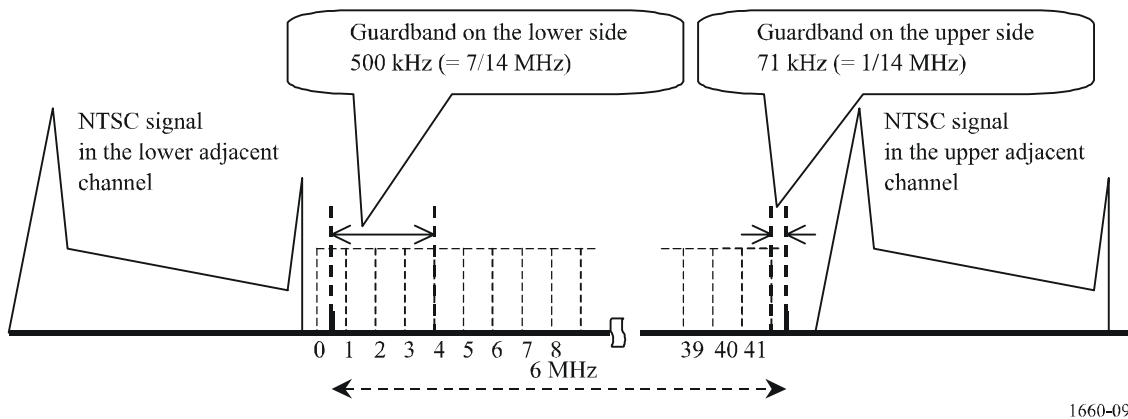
Guardband on the lower side
500 kHz (= 7/14 MHz)

Guardband on the upper side
71 kHz (= 1/14 MHz)

NTSC signal
in the lower adjacent
channel

NTSC signal
in the upper adjacent
channel

0 1 2 3 4 5 6 7 8

39 40 41

6 MHz

1660-09